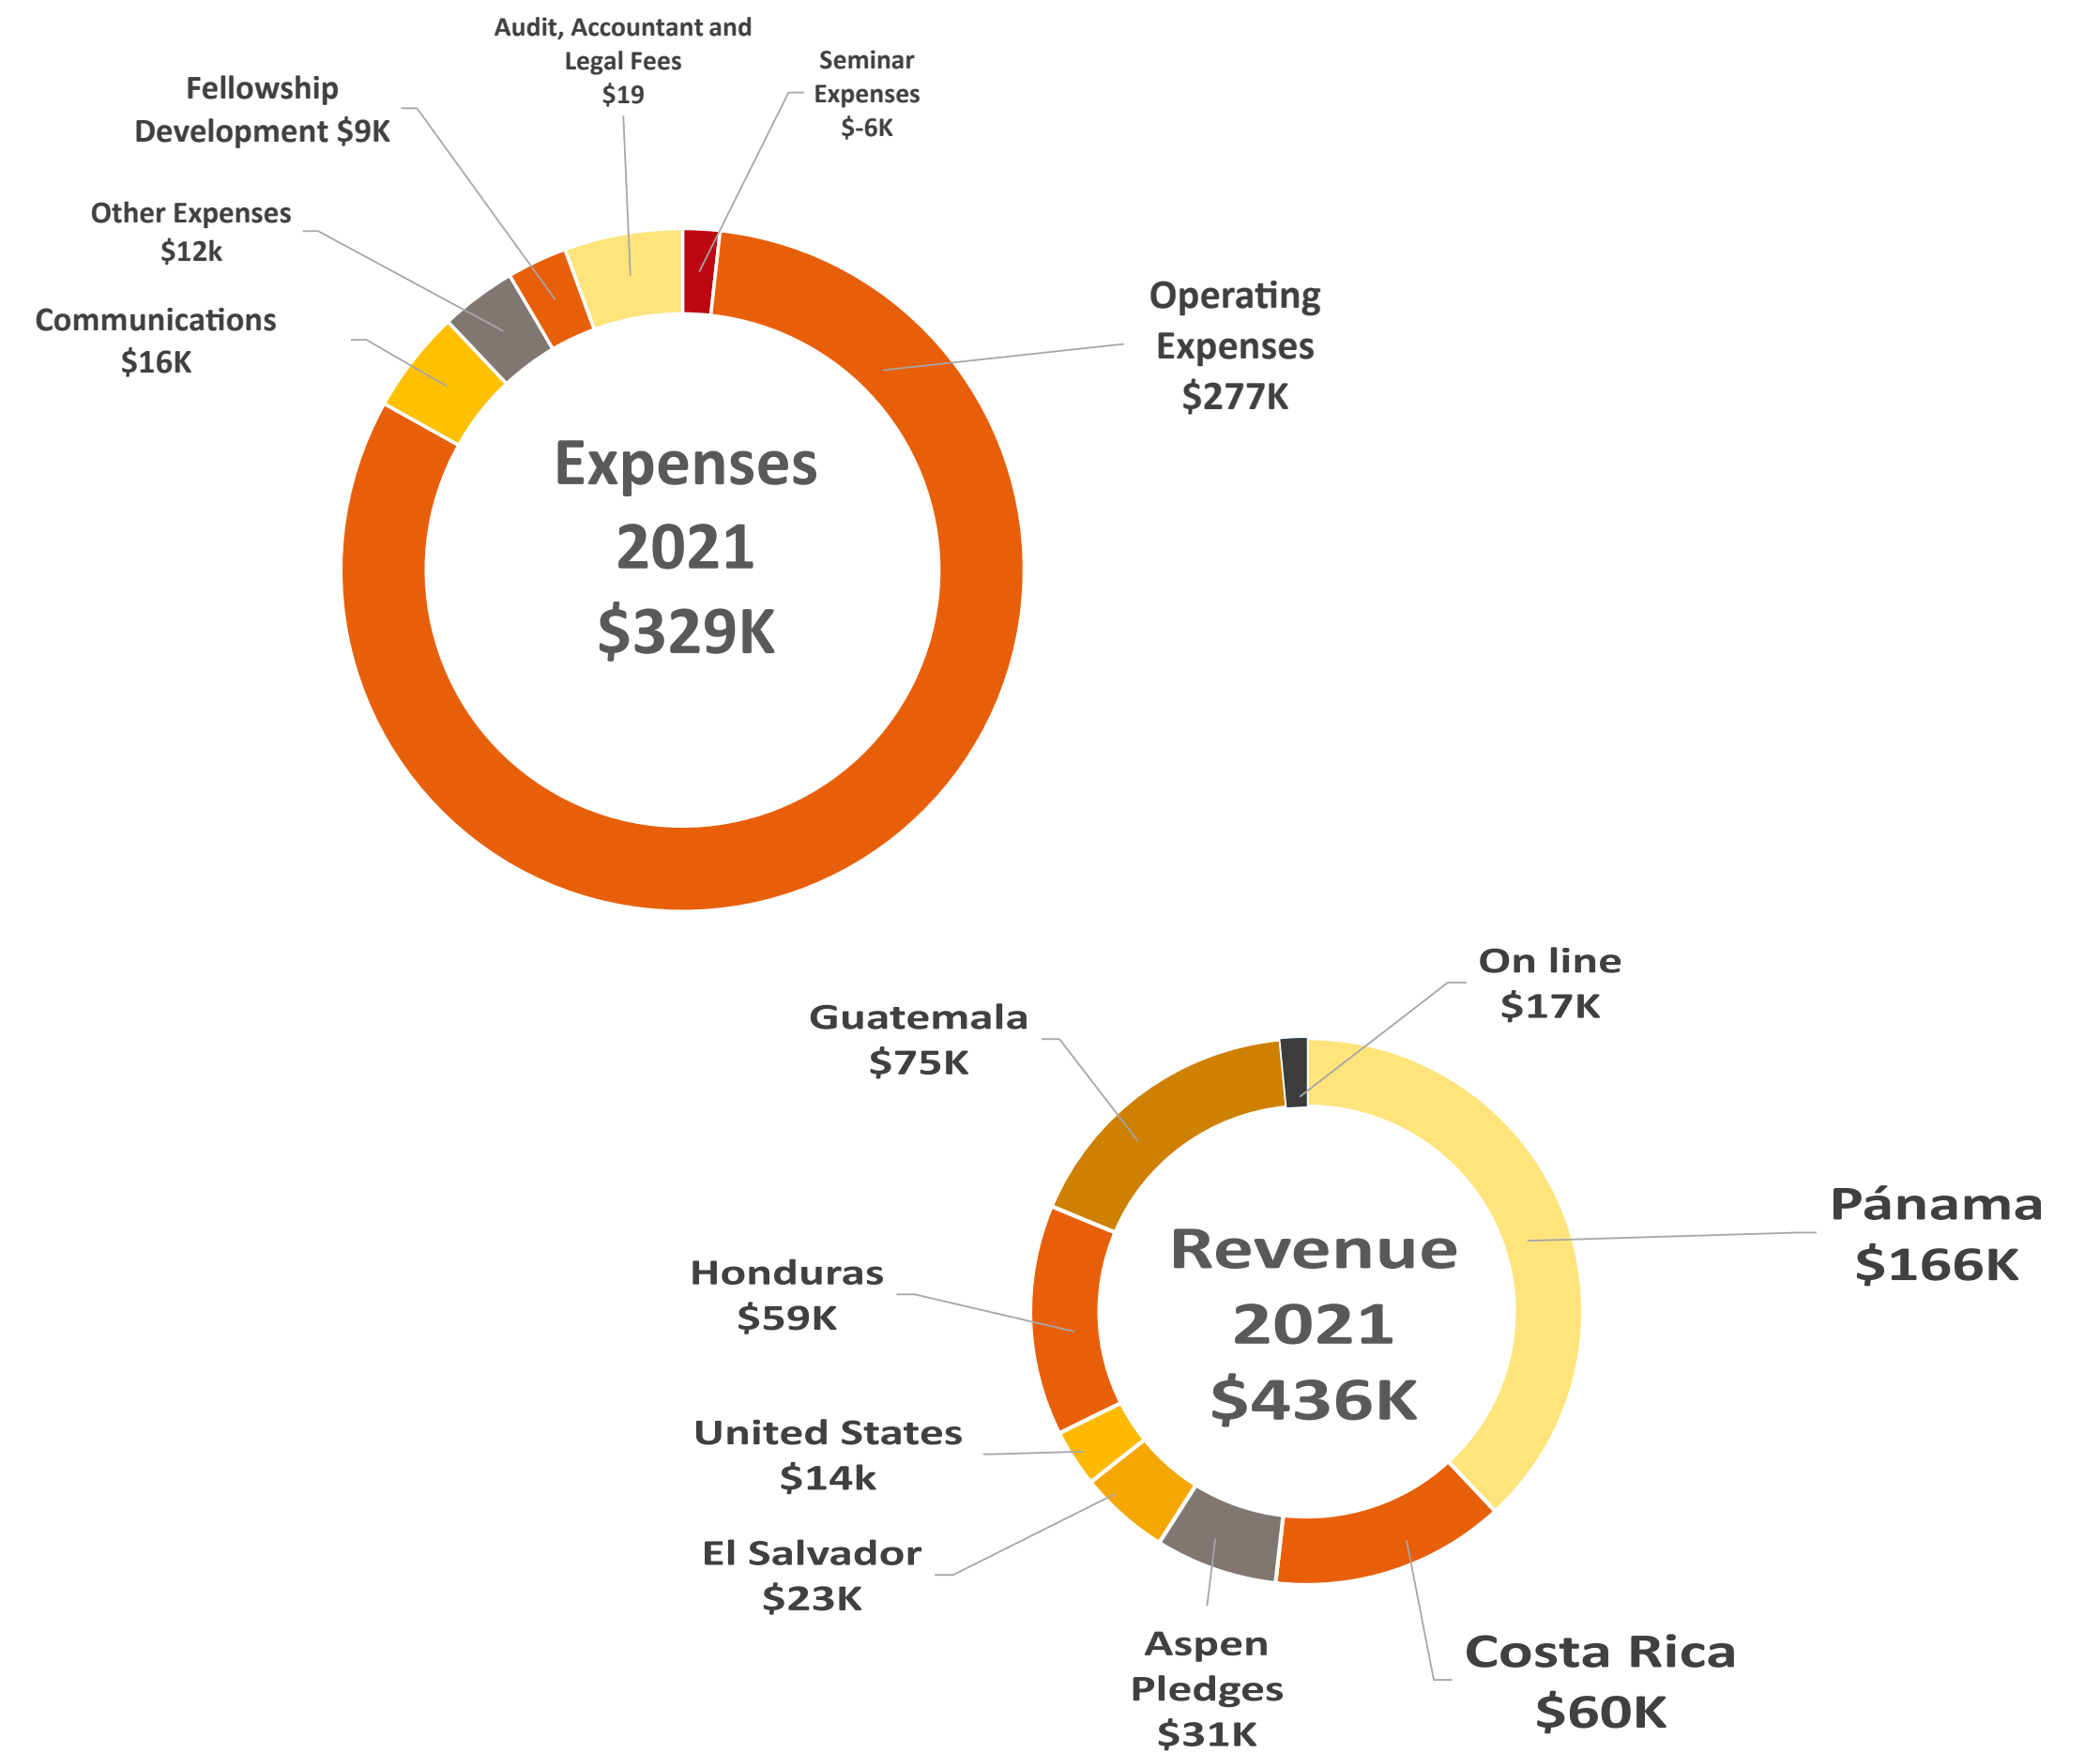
Audit, Accountant and Legal Fees $19

Seminar Expenses $-6K

Fellowship Development $9K

Other Expenses $12k

Communications $16K

Operating Expenses $277K

Expenses 2021 $329K

On line $17K

Guatemala $75K

Pánama $166K

Honduras $59K

Revenue 2021 $436K

United States $14k

El Salvador $23K

Aspen Pledges $31K

Costa Rica $60K